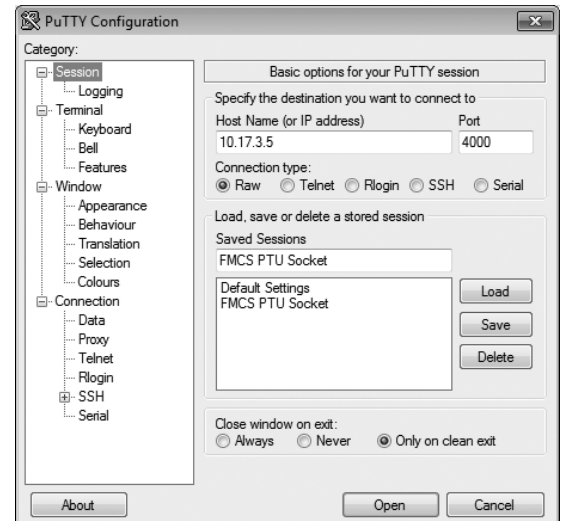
PuTTY Configuration

Category:

Session
Logging
Terminal
Keyboard
Bell
Features
Window
Appearance
Behaviour
Translation
Selection
Colours
Connection
Data
Proxy
Telnet
Rlogin
SSH
Serial

Basic options for your PuTTY session

Specify the destination you want to connect to
Host Name (or IP address)
10.17.3.5
Port
4000

Connection type:
Raw Telnet Rlogin SSH Serial

Load, save or delete a stored session
Saved Sessions
FMCS PTU Socket

Default Settings
FMCS PTU Socket

Load
Save
Delete

Close window on exit:
Always Never Only on clean exit

About
Open
Cancel